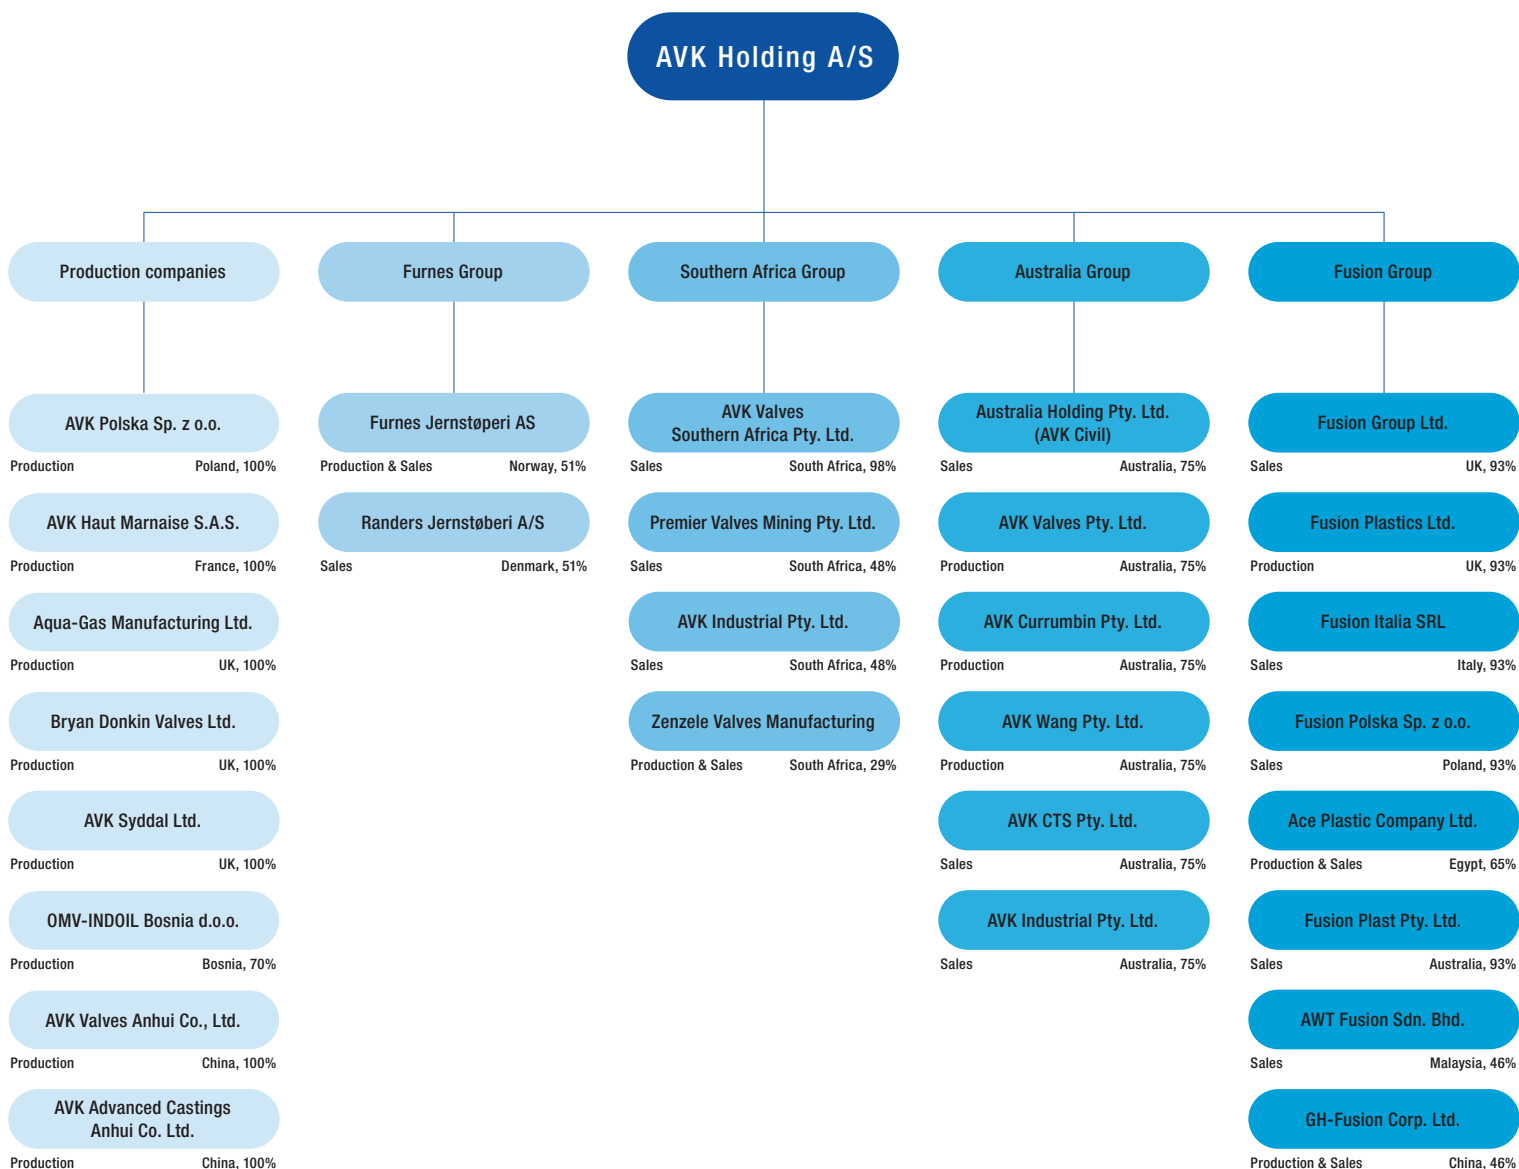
AVK Holding A/S

Production companies

AVK Polska Sp. z o.o.
Production Poland, 100%

AVK Haut Marnaise S.A.S.
Production France, 100%

Aqua-Gas Manufacturing Ltd.
Production UK, 100%

Bryan Donkin Valves Ltd.
Production UK, 100%

AVK Syddal Ltd.
Production UK, 100%

OMV-INDOIL Bosnia d.o.o.
Production Bosnia, 70%

AVK Valves Anhui Co., Ltd.
Production China, 100%

AVK Advanced Castings Anhui Co. Ltd.
Production China, 100%

Furnes Group

Furnes Jernstøperi AS
Production & Sales Norway, 51%

Randers Jernstøberi A/S
Sales Denmark, 51%

Southern Africa Group

AVK Valves Southern Africa Pty. Ltd.
Sales South Africa, 98%

Premier Valves Mining Pty. Ltd.
Sales South Africa, 48%

AVK Industrial Pty. Ltd.
Sales South Africa, 48%

Zenzele Valves Manufacturing
Production & Sales South Africa, 29%

Australia Group

Australia Holding Pty. Ltd. (AVK Civil)
Sales Australia, 75%

AVK Valves Pty. Ltd.
Production Australia, 75%

AVK Currumbin Pty. Ltd.
Production Australia, 75%

AVK Wang Pty. Ltd.
Production Australia, 75%

AVK CTS Pty. Ltd.
Sales Australia, 75%

AVK Industrial Pty. Ltd.
Sales Australia, 75%

Fusion Group

Fusion Group Ltd.
Sales UK, 93%

Fusion Plastics Ltd.
Production UK, 93%

Fusion Italia SRL
Sales Italy, 93%

Fusion Polska Sp. z o.o.
Sales Poland, 93%

Ace Plastic Company Ltd.
Production & Sales Egypt, 65%

Fusion Plast Pty. Ltd.
Sales Australia, 93%

AWT Fusion Sdn. Bhd.
Sales Malaysia, 46%

GH-Fusion Corp. Ltd.
Production & Sales China, 46%